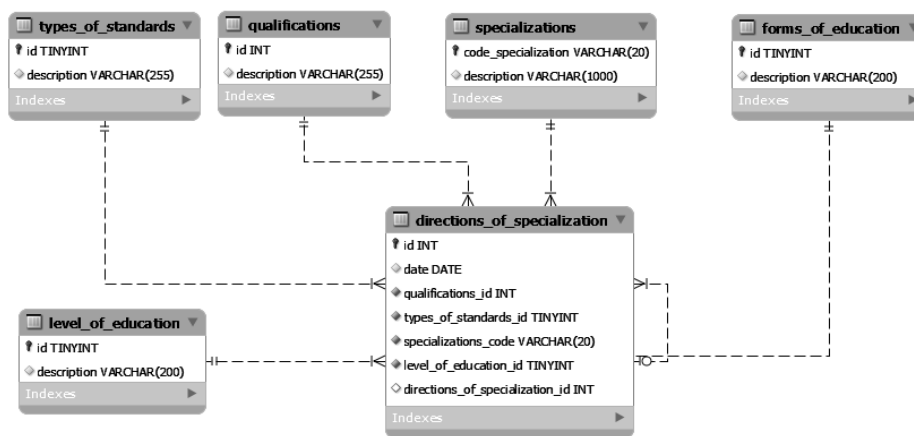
types_of_standards
id TINYINT
description VARCHAR(255)
Indexes

qualifications
id INT
description VARCHAR(255)
Indexes

specializations
code_specialization VARCHAR(20)
description VARCHAR(1000)
Indexes

forms_of_education
id TINYINT
description VARCHAR(200)
Indexes

directions_of_specialization
id INT
date DATE
qualifications_id INT
types_of_standards_id TINYINT
specializations_code VARCHAR(20)
level_of_education_id TINYINT
directions_of_specialization_id INT
Indexes

level_of_education
id TINYINT
description VARCHAR(200)
Indexes